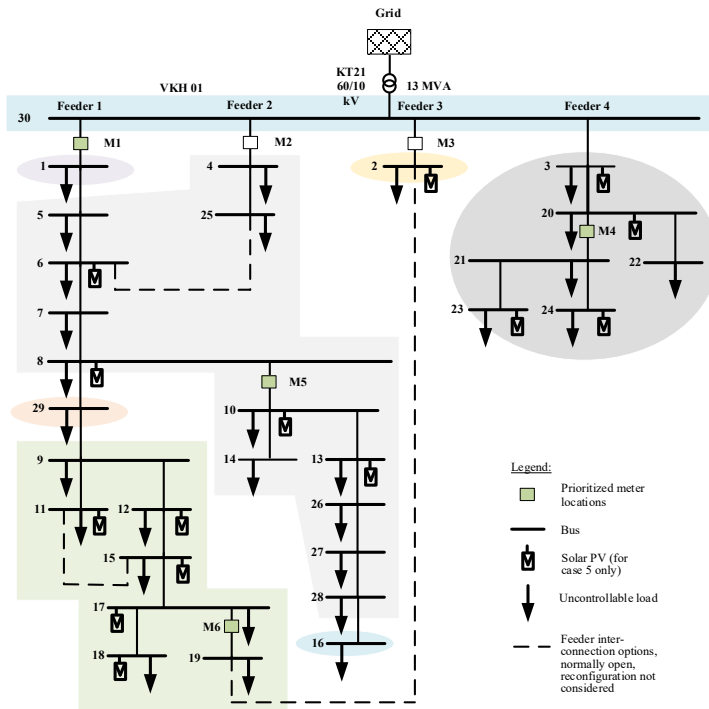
Grid

KT21
60/10
kV

13 MVA

VKH 01

30

Feeder 1

Feeder 2

Feeder 3

Feeder 4

M1

M2

M3

M4

M5

M6

1

2

3

4

5

6

7

8

9

10

11

12

13

14

15

16

17

18

19

20

21

22

23

24

25

26

27

28

29

Legend:

Prioritized meter locations

Bus

Solar PV (for case 5 only)

Uncontrollable load

Feeder inter-connection options, normally open, reconfiguration not considered